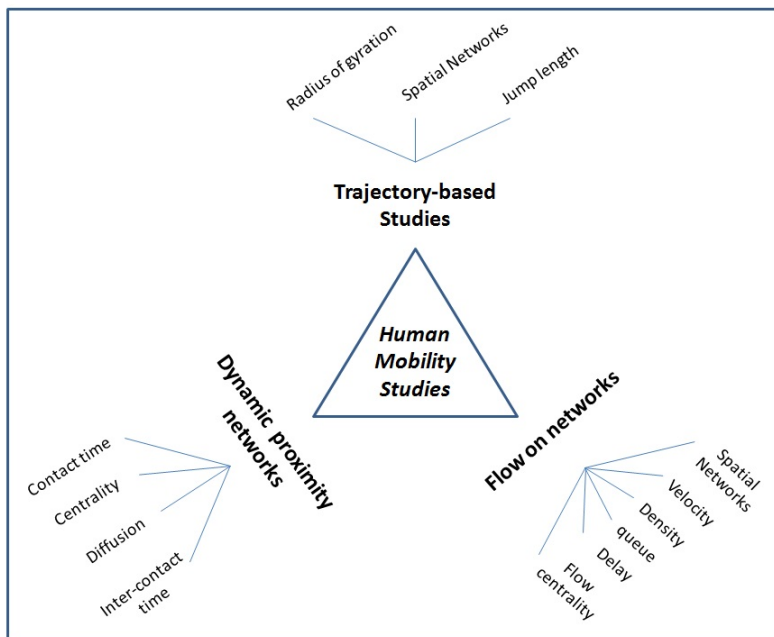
Radius of gyration

Spatial Networks

Jump length

Trajectory-based Studies

Human Mobility Studies

Dynamic proximity networks

Contact time

Centrality

Diffusion

Inter-contact time

Flow on networks

Spatial Networks

Velocity

Density

queue

Delay

Flow centrality